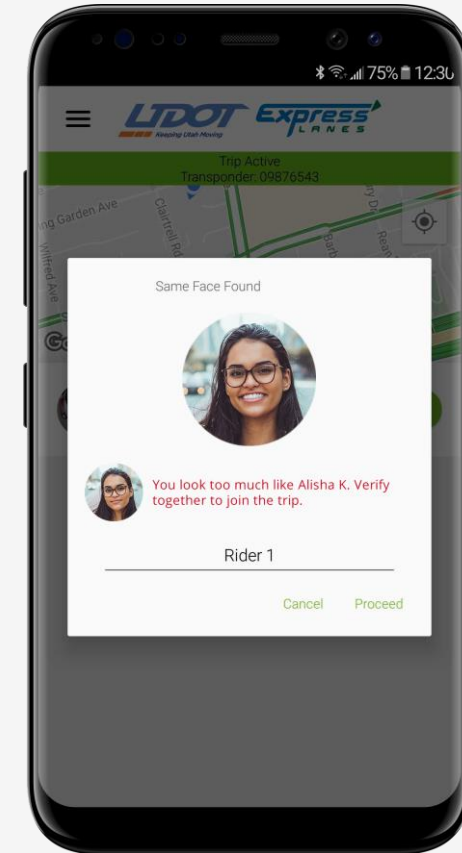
75% 12:30

UDOT Keeping Utah Moving Express LANES

Trip Active
Transponder: 09876543

ng Garden Ave
Clartrell Rd
Wilfred Ave
Barb
Ream

Same Face Found

You look too much like Alisha K. Verify together to join the trip.

Rider 1

Cancel Proceed